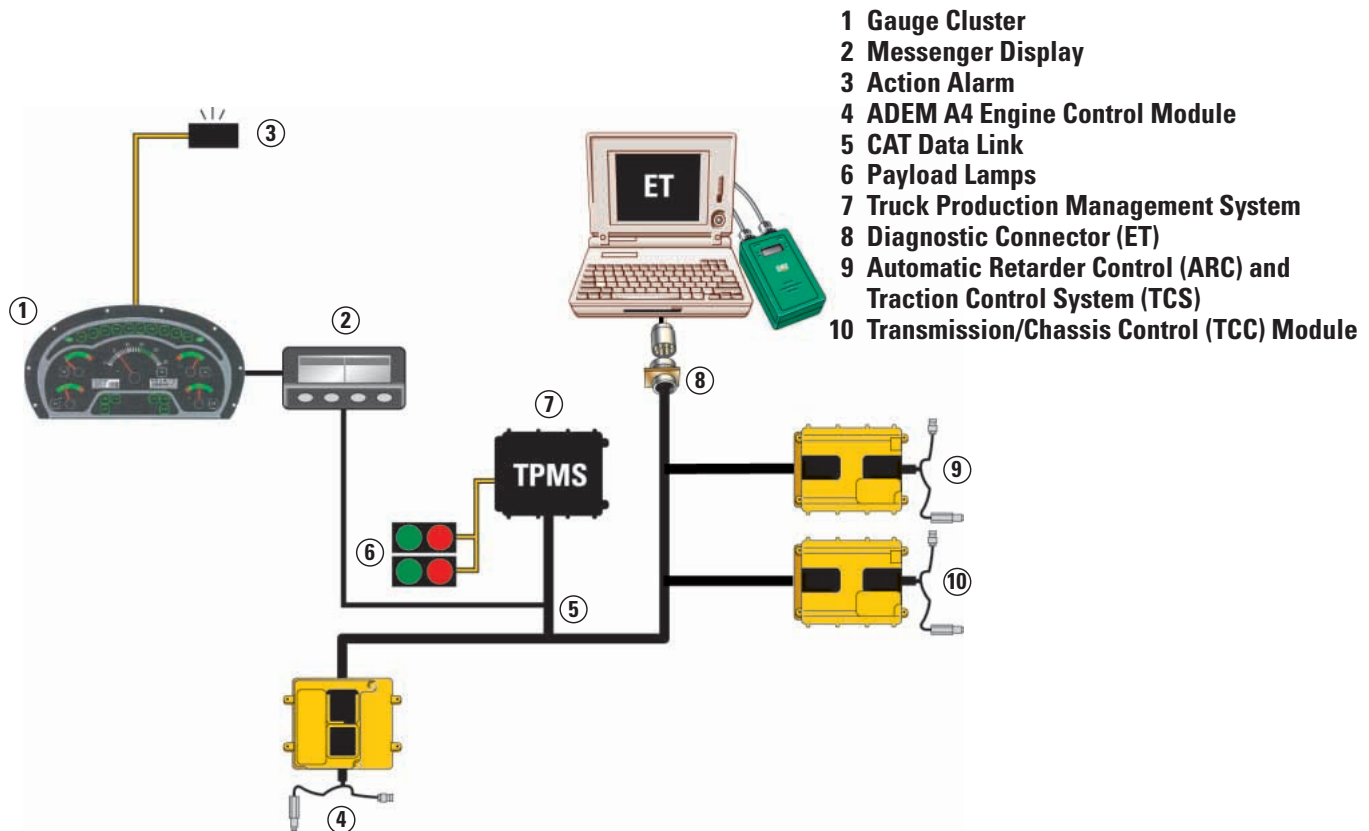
1 Gauge Cluster
2 Messenger Display
3 Action Alarm
4 ADEM A4 Engine Control Module
5 CAT Data Link
6 Payload Lamps
7 Truck Production Management System
8 Diagnostic Connector (ET)
9 Automatic Retarder Control (ARC) and Traction Control System (TCS)
10 Transmission/Chassis Control (TCC) Module

3

ET

1

2

8

7

TPMS

9

6

10

5

4